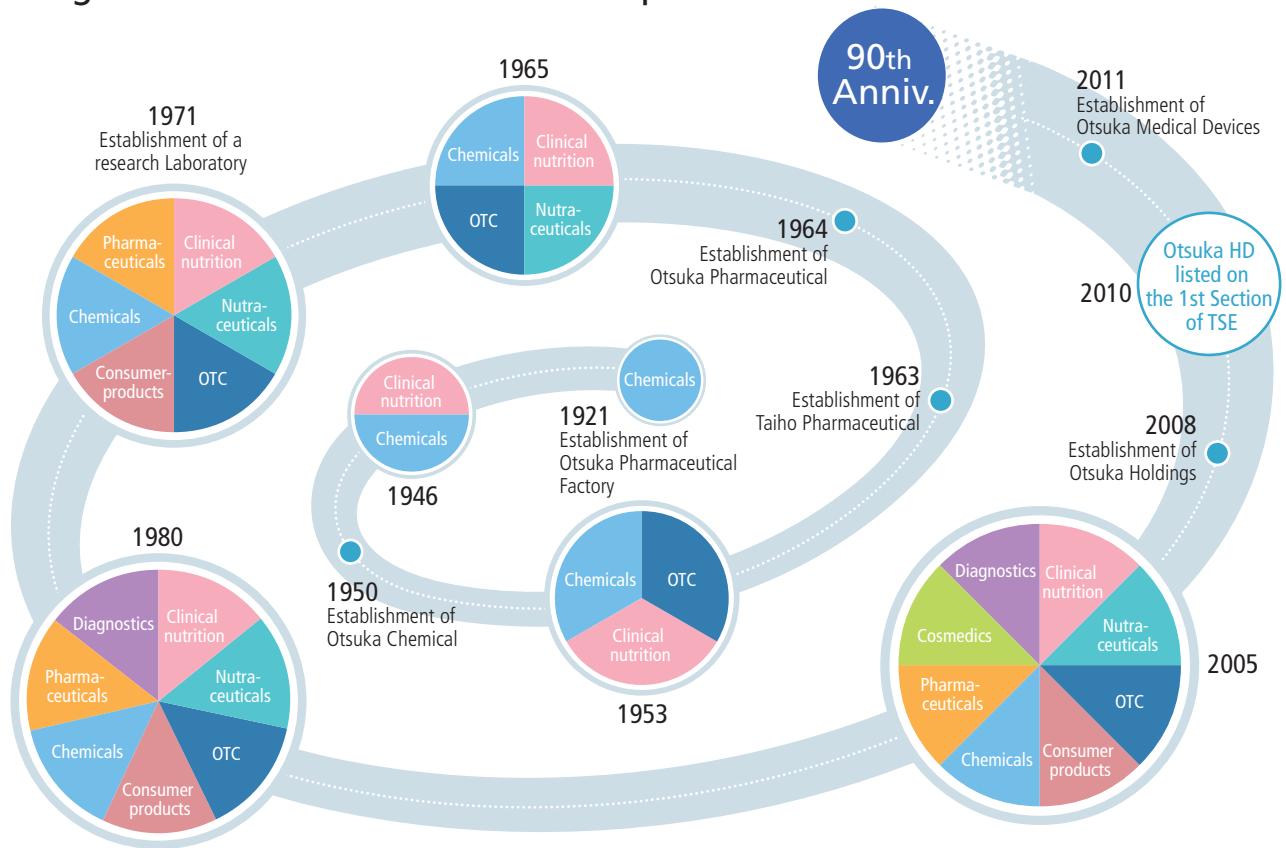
90th Anniv.

2011
Establishment of Otsuka Medical Devices

1965
Chemicals
Clinical nutrition
OTC
Nutraceuticals

1971
Establishment of a research Laboratory
Pharmaceuticals
Clinical nutrition
Chemicals
Nutraceuticals
Consumer-products
OTC

1964
Establishment of Otsuka Pharmaceutical

2010
Otsuka HD listed on the 1st Section of TSE

Clinical nutrition
Chemicals
1946

Chemicals
1921
Establishment of Otsuka Pharmaceutical Factory

1963
Establishment of Taiho Pharmaceutical

2008
Establishment of Otsuka Holdings

1980
Diagnostics
Clinical nutrition
Pharmaceuticals
Nutraceuticals
Chemicals
OTC
Consumer products

1950
Establishment of Otsuka Chemical

Chemicals
OTC
Clinical nutrition
1953

Diagnostics
Clinical nutrition
Cosmedics
Nutraceuticals
Pharmaceuticals
OTC
Chemicals
Consumer products
2005